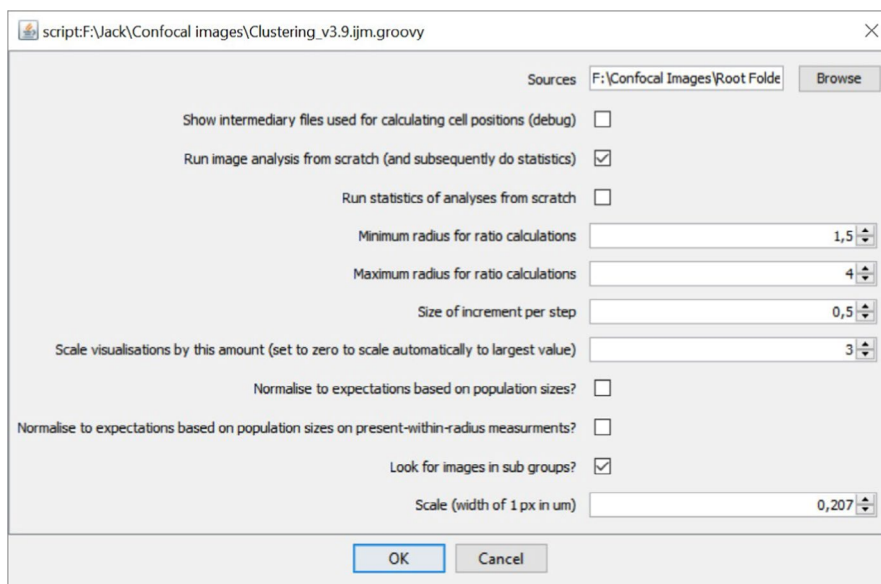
script:F:\Jack\Confocal images\Clustering_v3.9.ijm.groovy

Sources F:\Confocal Images\Root Folde Browse

Show intermediary files used for calculating cell positions (debug)

Run image analysis from scratch (and subsequently do statistics)

Run statistics of analyses from scratch

Minimum radius for ratio calculations 1,5

Maximum radius for ratio calculations 4

Size of increment per step 0,5

Scale visualisations by this amount (set to zero to scale automatically to largest value) 3

Normalise to expectations based on population sizes?

Normalise to expectations based on population sizes on present-within-radius measurments?

Look for images in sub groups?

Scale (width of 1 px in um) 0,207

OK Cancel